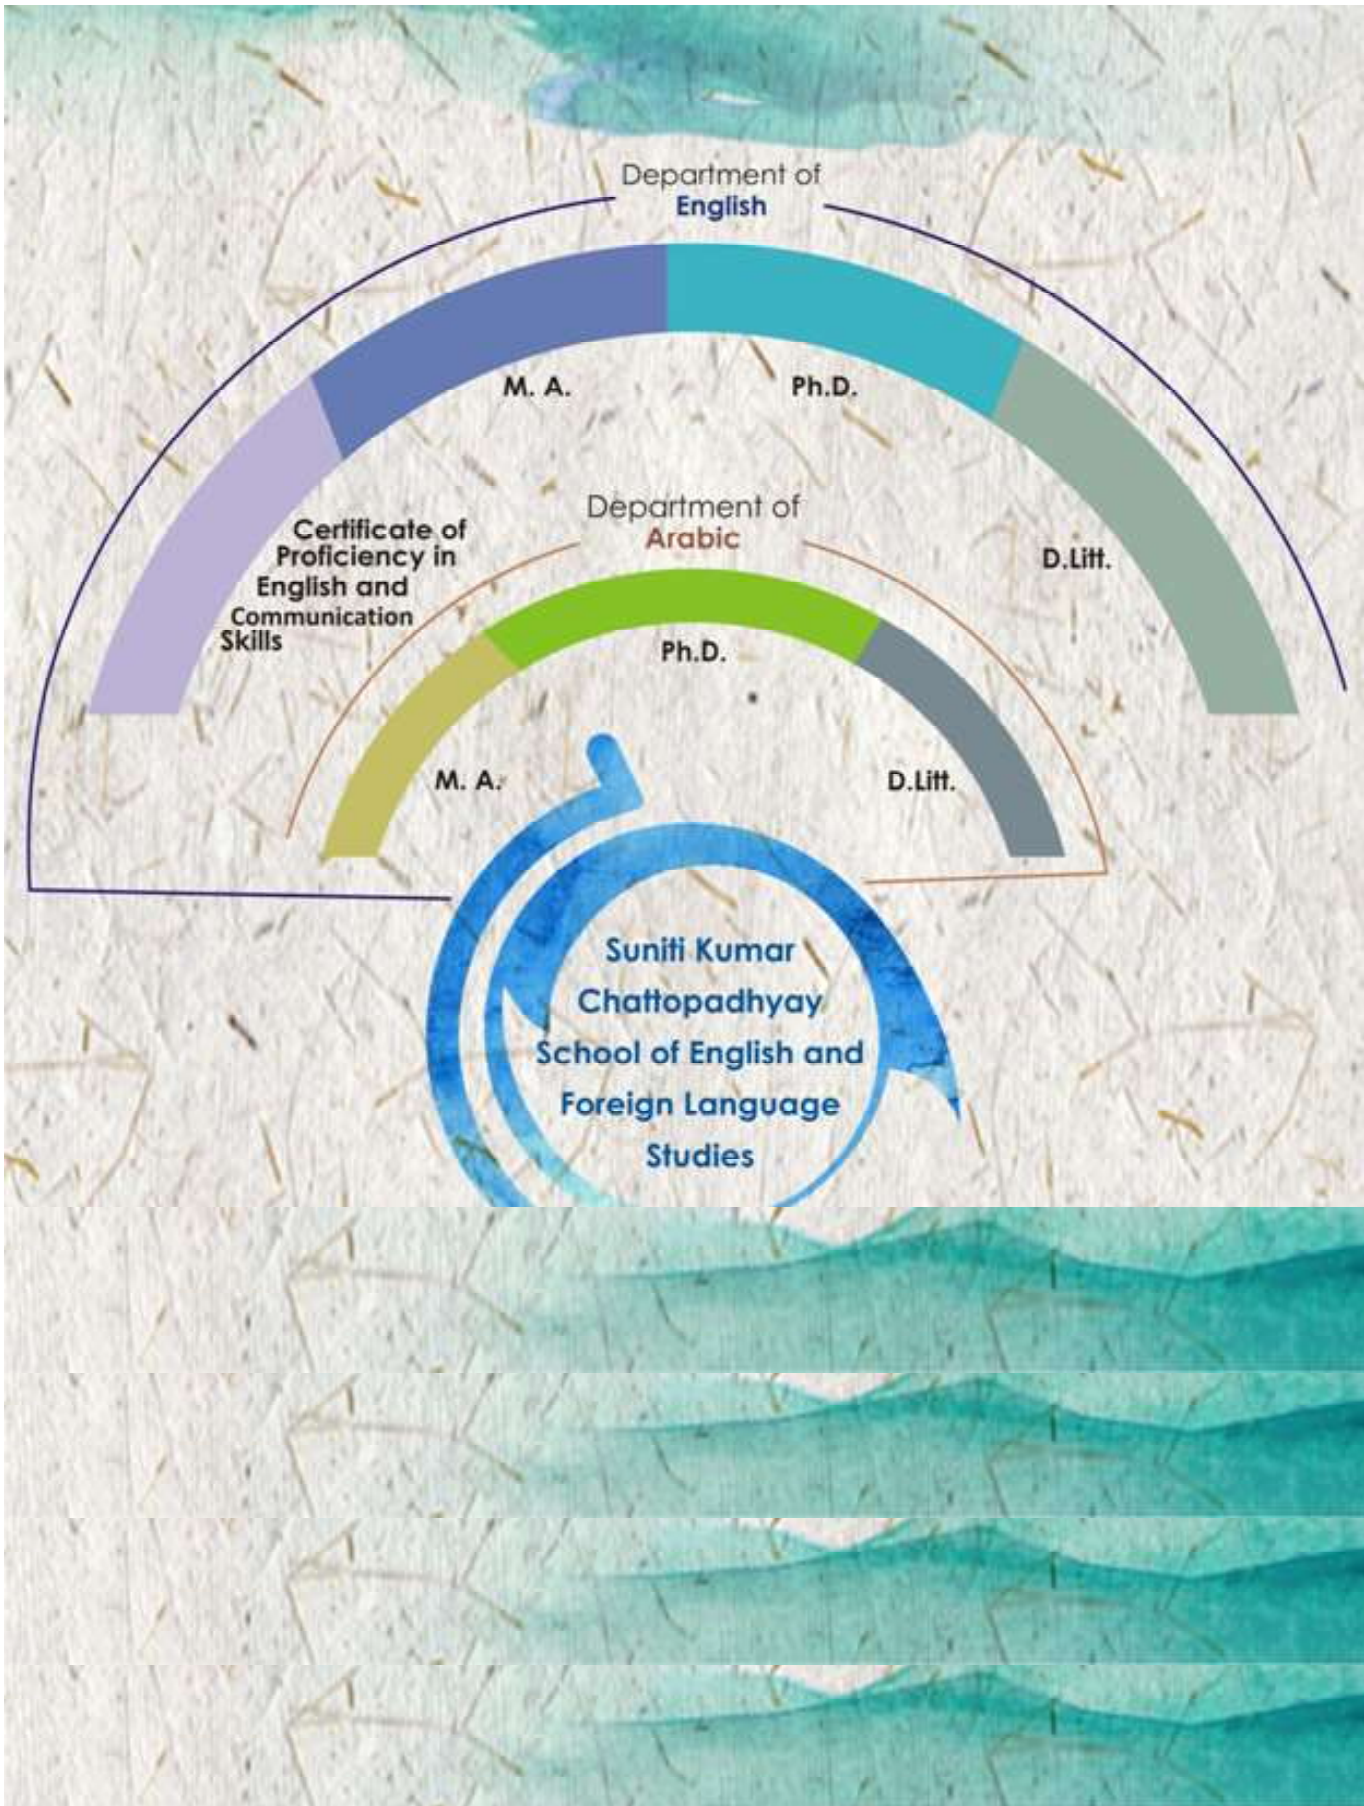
Department of
English

Certificate of Proficiency in English and Communication Skills

M. A.

Ph.D.

D.Litt.

Department of
Arabic

M. A.

Ph.D.

D.Litt.

Suniti Kumar Chattopadhyay School of English and Foreign Language Studies